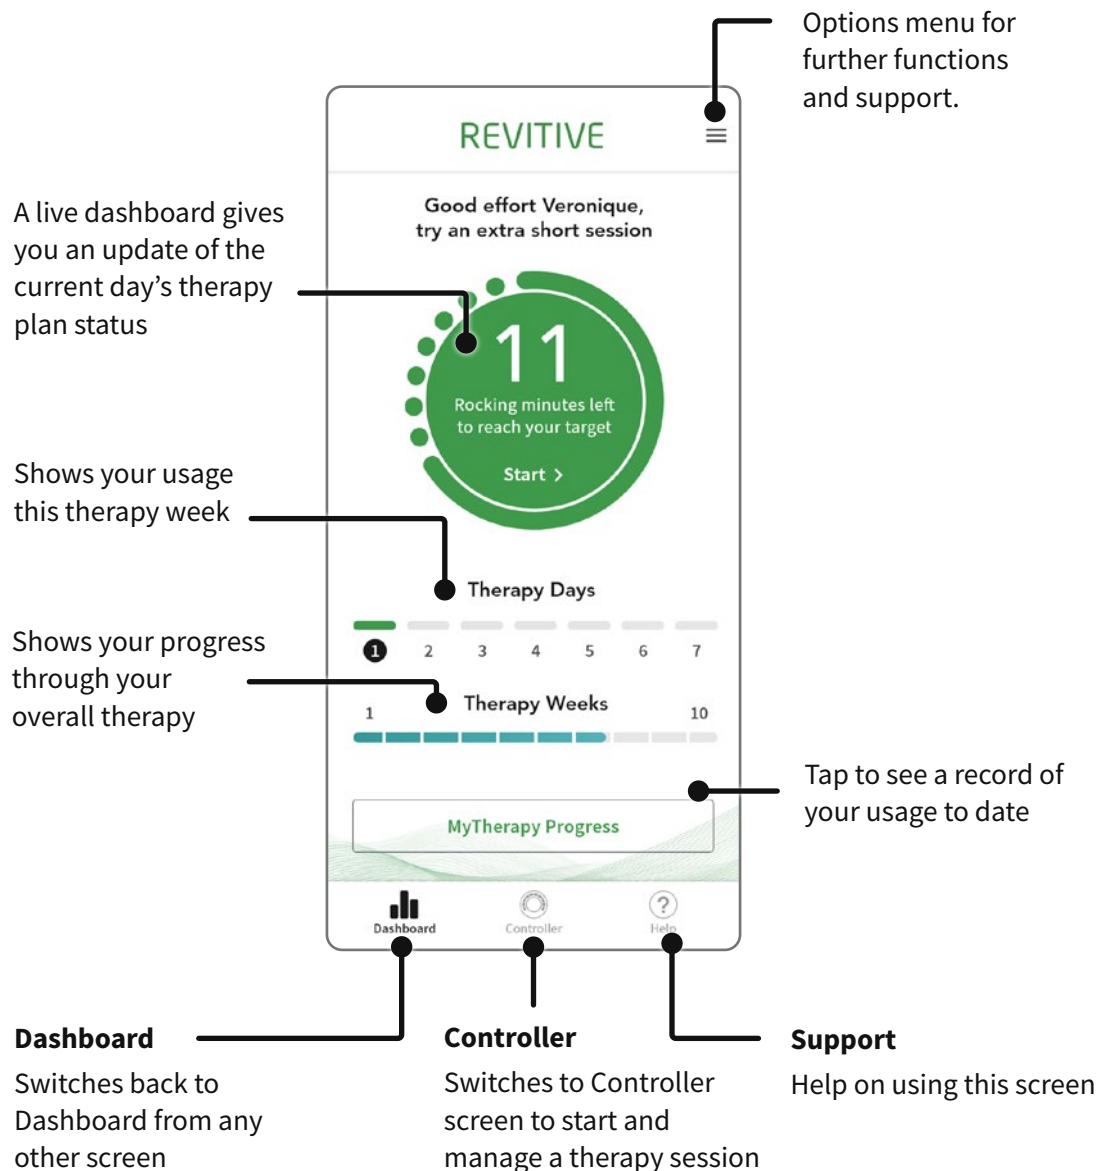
Options menu for further functions and support.

REVITIVE

A live dashboard gives you an update of the current day's therapy plan status

Good effort Veronique, try an extra short session

11

Rocking minutes left to reach your target

Start >

Shows your usage this therapy week

Therapy Days

1 2 3 4 5 6 7

Shows your progress through your overall therapy

Therapy Weeks

1 10

Tap to see a record of your usage to date

MyTherapy Progress

Dashboard

Controller

Help

**Dashboard**

Switches back to Dashboard from any other screen

**Controller**

Switches to Controller screen to start and manage a therapy session

**Support**

Help on using this screen